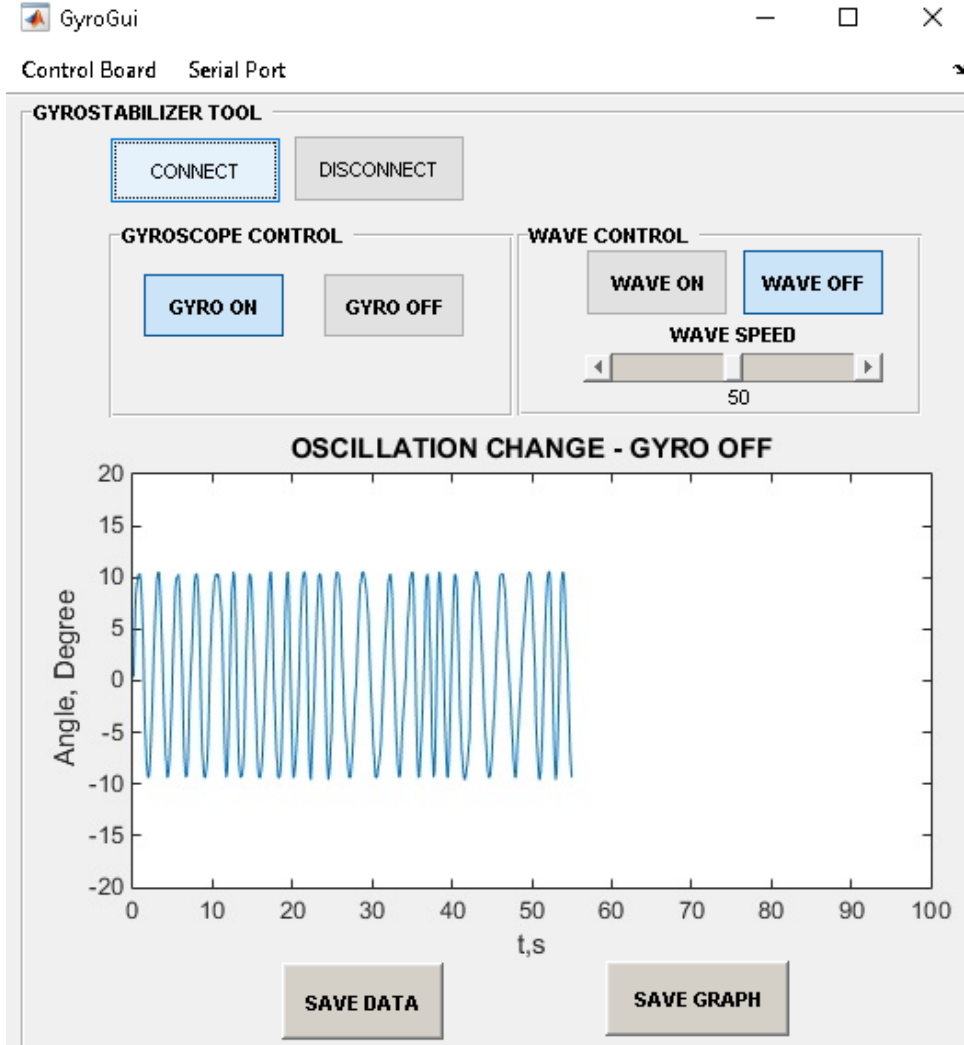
GyroGui

Control Board Serial Port

GYROSTABILIZER TOOL

CONNECT DISCONNECT

GYROSCOPE CONTROL

GYRO ON GYRO OFF

WAVE CONTROL

WAVE ON WAVE OFF

WAVE SPEED

50

OSCILLATION CHANGE - GYRO OFF

Angle, Degree

20
15
10
5
0
-5
-10
-15
-20

0 10 20 30 40 50 60 70 80 90 100

t,s

SAVE DATA SAVE GRAPH